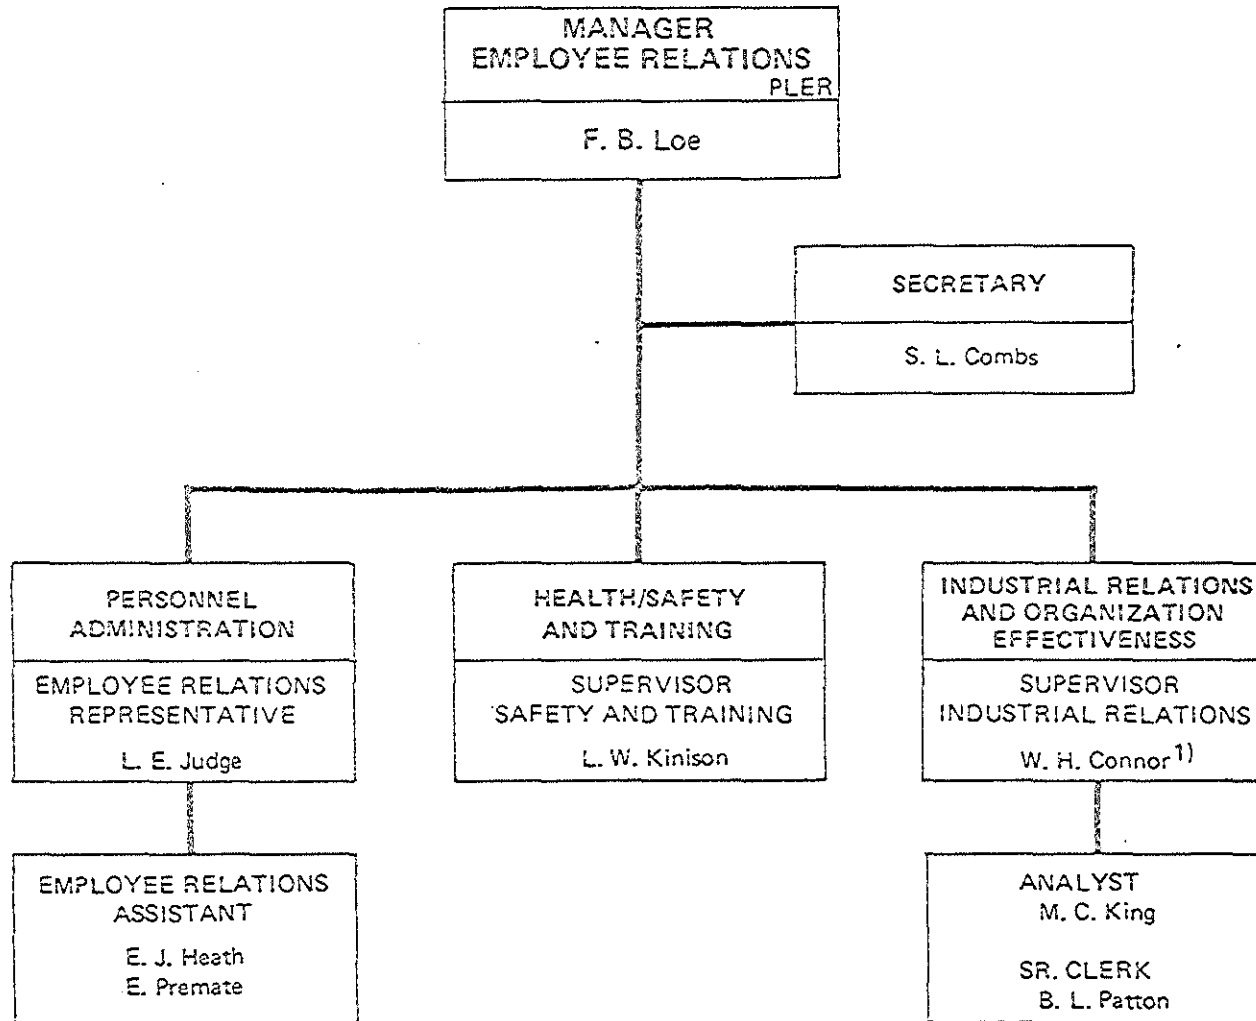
MANAGER
EMPLOYEE RELATIONS
PLER

F. B. Loe

SECRETARY

S. L. Combs

PERSONNEL ADMINISTRATION

EMPLOYEE RELATIONS REPRESENTATIVE

L. E. Judge

EMPLOYEE RELATIONS ASSISTANT

E. J. Heath
E. Premate

HEALTH/SAFETY AND TRAINING

SUPERVISOR SAFETY AND TRAINING

L. W. Kinison

INDUSTRIAL RELATIONS AND ORGANIZATION EFFECTIVENESS

SUPERVISOR INDUSTRIAL RELATIONS

W. H. Connor$^{1)}$

ANALYST
M. C. King

SR. CLERK
B. L. Patton